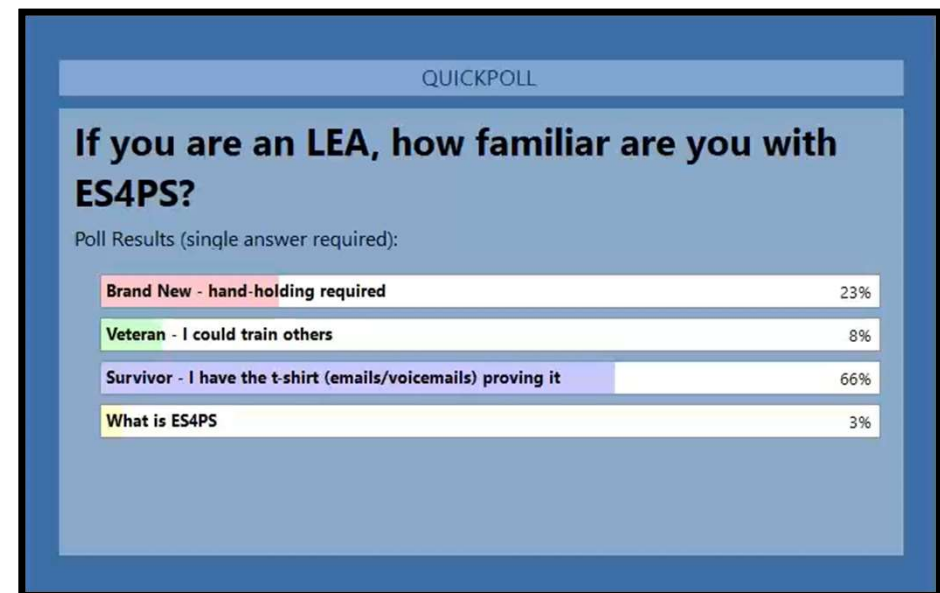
QUICKPOLL

If you are an LEA, how familiar are you with ES4PS?

Poll Results (single answer required):

| | |
|---|---|
| Brand New - hand-holding required | 23% |
| Veteran - I could train others | 8% |
| Survivor - I have the t-shirt (emails/voicemails) proving it | 66% |
| What is ES4PS | 3% |